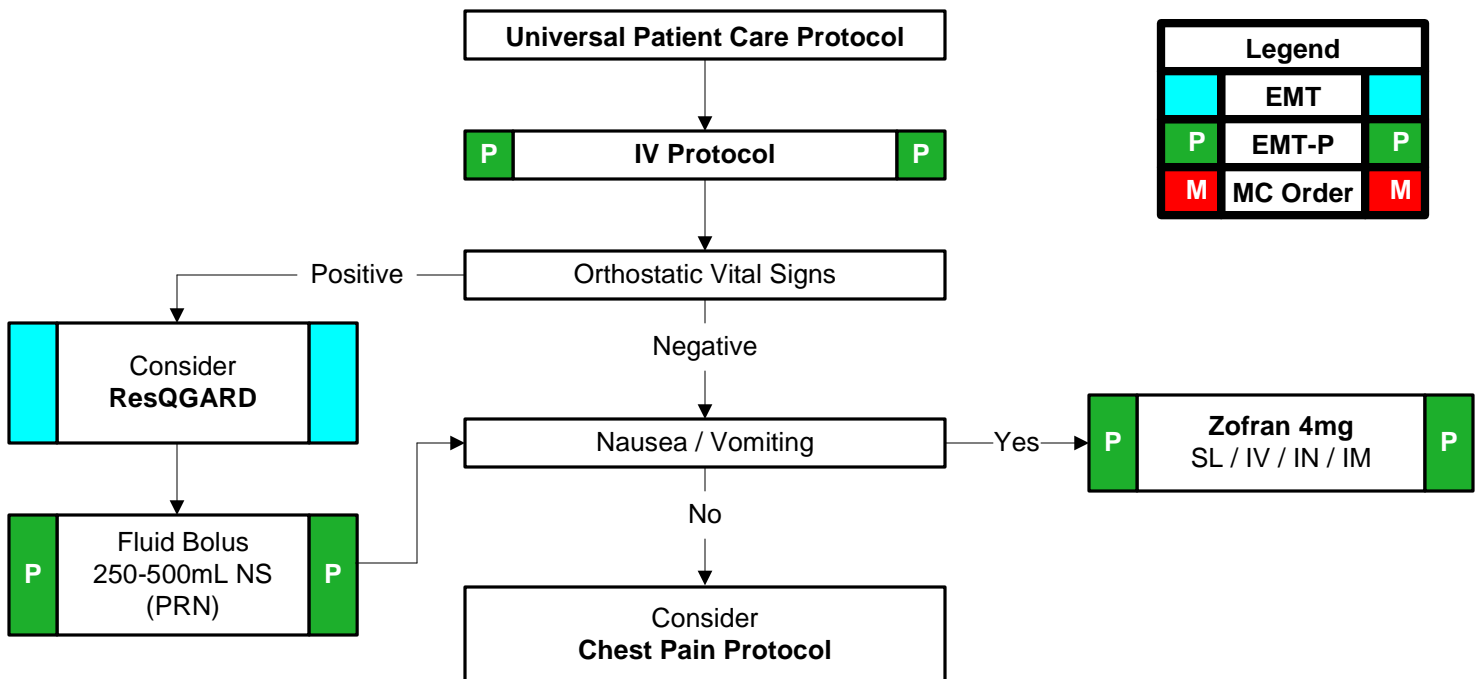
Universal Patient Care Protocol

Legend

EMT

P EMT-P P

M MC Order M

P IV Protocol P

Positive

Orthostatic Vital Signs

Consider
ResQGARD

Negative

Nausea / Vomiting

Yes

P Zofran 4mg
SL / IV / IN / IM P

P Fluid Bolus
250-500mL NS
(PRN) P

No

Consider
Chest Pain Protocol